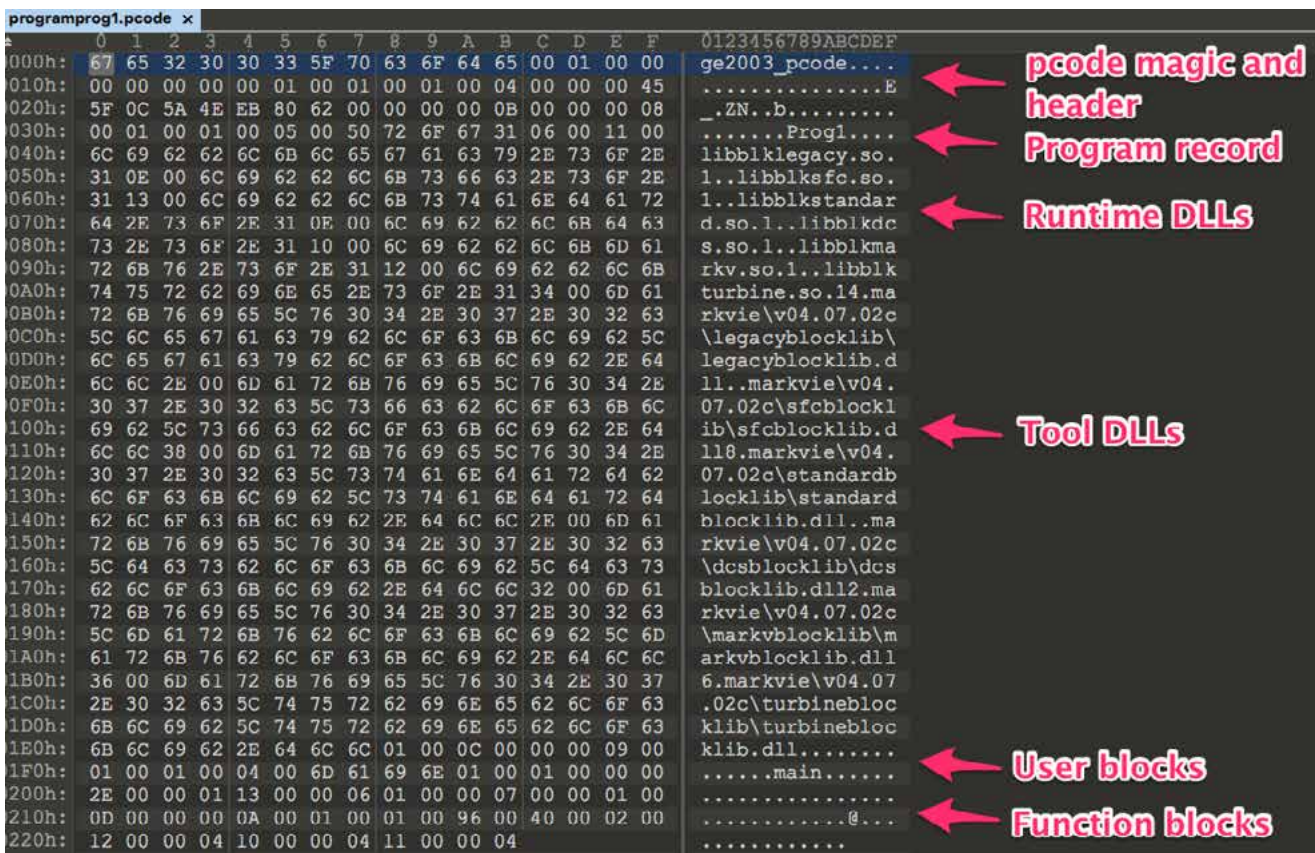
programprog1.pcode ×

| | 0 | 1 | 2 | 3 | 4 | 5 | 6 | 7 | 8 | 9 | A | B | C | D | E | F | 0123456789ABCDEF |
|---|---|---|---|---|---|---|---|---|---|---|---|---|---|---|---|---|---|
| 000h: | 67 | 65 | 32 | 30 | 30 | 33 | 5F | 70 | 63 | 6F | 64 | 65 | 00 | 01 | 00 | 00 | ge2003_pcode.... |
| 010h: | 00 | 00 | 00 | 00 | 00 | 01 | 00 | 01 | 00 | 01 | 00 | 04 | 00 | 00 | 00 | 45 | ...............E |
| 020h: | 5F | 0C | 5A | 4E | EB | 80 | 62 | 00 | 00 | 00 | 00 | 0B | 00 | 00 | 00 | 08 | _.ZN..b......... |
| 030h: | 00 | 01 | 00 | 01 | 00 | 05 | 00 | 50 | 72 | 6F | 67 | 31 | 06 | 00 | 11 | 00 | .......Prog1.... |
| 040h: | 6C | 69 | 62 | 62 | 6C | 6B | 6C | 65 | 67 | 61 | 63 | 79 | 2E | 73 | 6F | 2E | libblklegacy.so. |
| 050h: | 31 | 0E | 00 | 6C | 69 | 62 | 62 | 6C | 6B | 73 | 66 | 63 | 2E | 73 | 6F | 2E | 1..libblksfc.so. |
| 060h: | 31 | 13 | 00 | 6C | 69 | 62 | 62 | 6C | 6B | 73 | 74 | 61 | 6E | 64 | 61 | 72 | 1..libblkstandar |
| 070h: | 64 | 2E | 73 | 6F | 2E | 31 | 0E | 00 | 6C | 69 | 62 | 62 | 6C | 6B | 64 | 63 | d.so.1..libblkdc |
| 080h: | 73 | 2E | 73 | 6F | 2E | 31 | 10 | 00 | 6C | 69 | 62 | 62 | 6C | 6B | 6D | 61 | s.so.1..libblkma |
| 090h: | 72 | 6B | 76 | 2E | 73 | 6F | 2E | 31 | 12 | 00 | 6C | 69 | 62 | 62 | 6C | 6B | rkv.so.1..libblk |
| 0A0h: | 74 | 75 | 72 | 62 | 69 | 6E | 65 | 2E | 73 | 6F | 2E | 31 | 34 | 00 | 6D | 61 | turbine.so.14.ma |
| 0B0h: | 72 | 6B | 76 | 69 | 65 | 5C | 76 | 30 | 34 | 2E | 30 | 37 | 2E | 30 | 32 | 63 | rkvie\v04.07.02c |
| 0C0h: | 5C | 6C | 65 | 67 | 61 | 63 | 79 | 62 | 6C | 6F | 63 | 6B | 6C | 69 | 62 | 5C | \legacyblocklib\ |
| 0D0h: | 6C | 65 | 67 | 61 | 63 | 79 | 62 | 6C | 6F | 63 | 6B | 6C | 69 | 62 | 2E | 64 | legacyblocklib.d |
| 0E0h: | 6C | 6C | 2E | 00 | 6D | 61 | 72 | 6B | 76 | 69 | 65 | 5C | 76 | 30 | 34 | 2E | ll..markvie\v04. |
| 0F0h: | 30 | 37 | 2E | 30 | 32 | 63 | 5C | 73 | 66 | 63 | 62 | 6C | 6F | 63 | 6B | 6C | 07.02c\sfcblockl |
| 100h: | 69 | 62 | 5C | 73 | 66 | 63 | 62 | 6C | 6F | 63 | 6B | 6C | 69 | 62 | 2E | 64 | ib\sfcblocklib.d |
| 110h: | 6C | 6C | 38 | 00 | 6D | 61 | 72 | 6B | 76 | 69 | 65 | 5C | 76 | 30 | 34 | 2E | ll8.markvie\v04. |
| 120h: | 30 | 37 | 2E | 30 | 32 | 63 | 5C | 73 | 74 | 61 | 6E | 64 | 61 | 72 | 64 | 62 | 07.02c\standardb |
| 130h: | 6C | 6F | 63 | 6B | 6C | 69 | 62 | 5C | 73 | 74 | 61 | 6E | 64 | 61 | 72 | 64 | locklib\standard |
| 140h: | 62 | 6C | 6F | 63 | 6B | 6C | 69 | 62 | 2E | 64 | 6C | 6C | 2E | 00 | 6D | 61 | blocklib.dll..ma |
| 150h: | 72 | 6B | 76 | 69 | 65 | 5C | 76 | 30 | 34 | 2E | 30 | 37 | 2E | 30 | 32 | 63 | rkvie\v04.07.02c |
| 160h: | 5C | 64 | 63 | 73 | 62 | 6C | 6F | 63 | 6B | 6C | 69 | 62 | 5C | 64 | 63 | 73 | \dcsblocklib\dcs |
| 170h: | 62 | 6C | 6F | 63 | 6B | 6C | 69 | 62 | 2E | 64 | 6C | 6C | 32 | 00 | 6D | 61 | blocklib.dll2.ma |
| 180h: | 72 | 6B | 76 | 69 | 65 | 5C | 76 | 30 | 34 | 2E | 30 | 37 | 2E | 30 | 32 | 63 | rkvie\v04.07.02c |
| 190h: | 5C | 6D | 61 | 72 | 6B | 76 | 62 | 6C | 6F | 63 | 6B | 6C | 69 | 62 | 5C | 6D | \markvblocklib\m |
| 1A0h: | 61 | 72 | 6B | 76 | 62 | 6C | 6F | 63 | 6B | 6C | 69 | 62 | 2E | 64 | 6C | 6C | arkvblocklib.dll |
| 1B0h: | 36 | 00 | 6D | 61 | 72 | 6B | 76 | 69 | 65 | 5C | 76 | 30 | 34 | 2E | 30 | 37 | 6.markvie\v04.07 |
| 1C0h: | 2E | 30 | 32 | 63 | 5C | 74 | 75 | 72 | 62 | 69 | 6E | 65 | 62 | 6C | 6F | 63 | .02c\turbinebloc |
| 1D0h: | 6B | 6C | 69 | 62 | 5C | 74 | 75 | 72 | 62 | 69 | 6E | 65 | 62 | 6C | 6F | 63 | klib\turbinebloc |
| 1E0h: | 6B | 6C | 69 | 62 | 2E | 64 | 6C | 6C | 01 | 00 | 0C | 00 | 00 | 00 | 09 | 00 | klib.dll........ |
| 1F0h: | 01 | 00 | 01 | 00 | 04 | 00 | 00 | 6D | 61 | 69 | 6E | 01 | 00 | 01 | 00 | 00 | ......main...... |
| 200h: | 2E | 00 | 00 | 01 | 13 | 00 | 00 | 06 | 01 | 00 | 00 | 07 | 00 | 00 | 01 | 00 | ................ |
| 210h: | 0D | 00 | 00 | 00 | 0A | 00 | 01 | 00 | 01 | 00 | 96 | 00 | 40 | 00 | 02 | 00 | ............@... |
| 220h: | 12 | 00 | 00 | 04 | 10 | 00 | 00 | 04 | 11 | 00 | 00 | 04 | | | | | ............ |

pcode magic and header

Program record

Runtime DLLs

Tool DLLs

User blocks

Function blocks